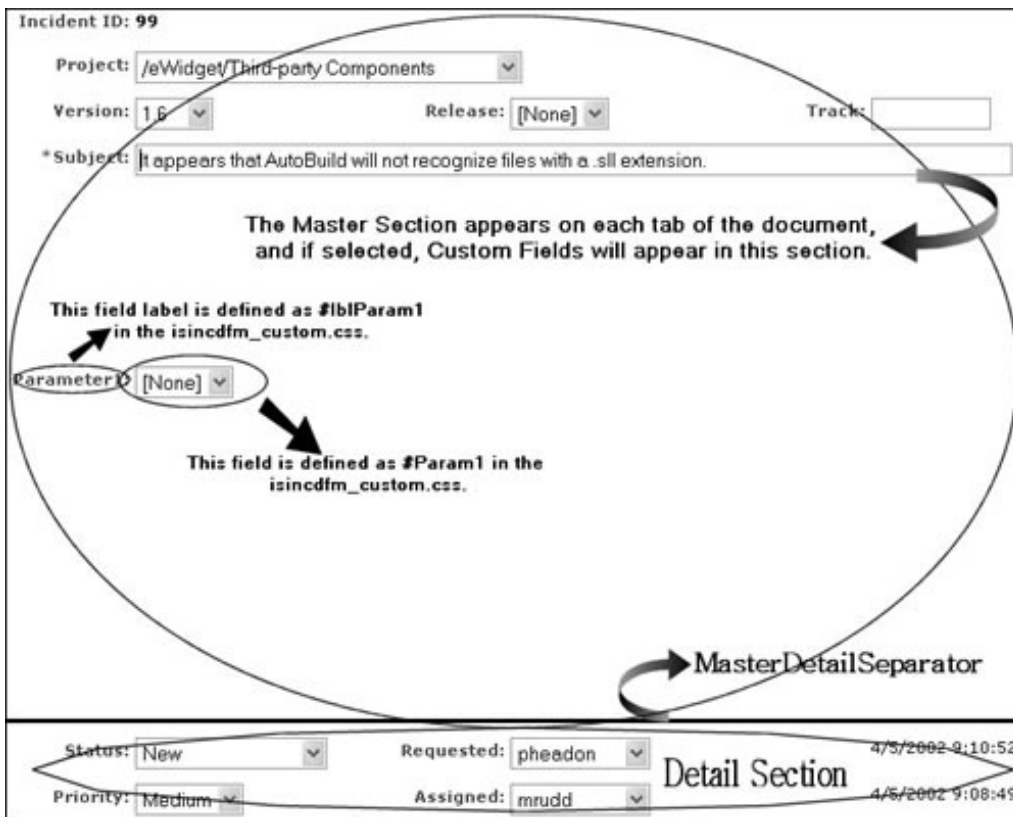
Incident ID: 99

Project: /eWidget/Third-party Components

Version: 1.6

Release: [None]

Track:

*Subject: It appears that AutoBuild will not recognize files with a .sll extension.

The Master Section appears on each tab of the document, and if selected, Custom Fields will appear in this section.

This field label is defined as #lblParam1 in the isincdfm_custom.css.

Parameter1: [None]

This field is defined as #Param1 in the isincdfm_custom.css.

MasterDetailSeparator

Status: New

Requested: pheadon

4/5/2002 9:10:52

Detail Section

Priority: Medium

Assigned: mrudd

4/5/2002 9:08:49